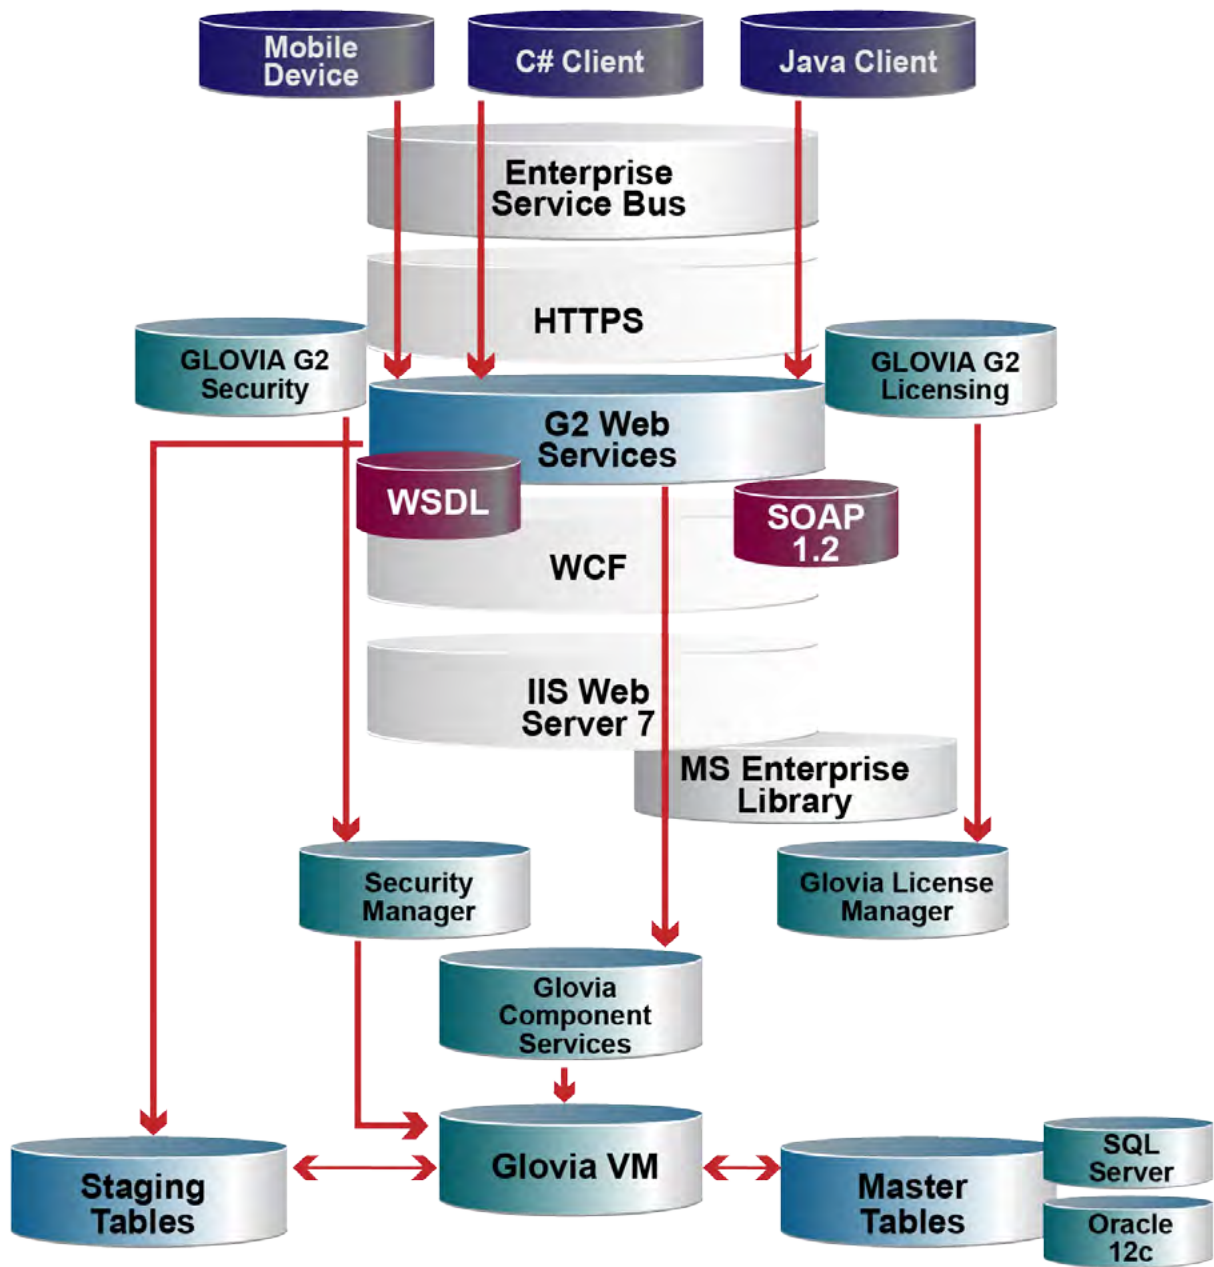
Mobile Device

C# Client

Java Client

Enterprise Service Bus

HTTPS

GLOVIA G2 Security

G2 Web Services

GLOVIA G2 Licensing

WSDL

SOAP 1.2

WCF

IIS Web Server 7

MS Enterprise Library

Security Manager

Glovia License Manager

Glovia Component Services

Staging Tables

Glovia VM

Master Tables

SQL Server

Oracle 12c